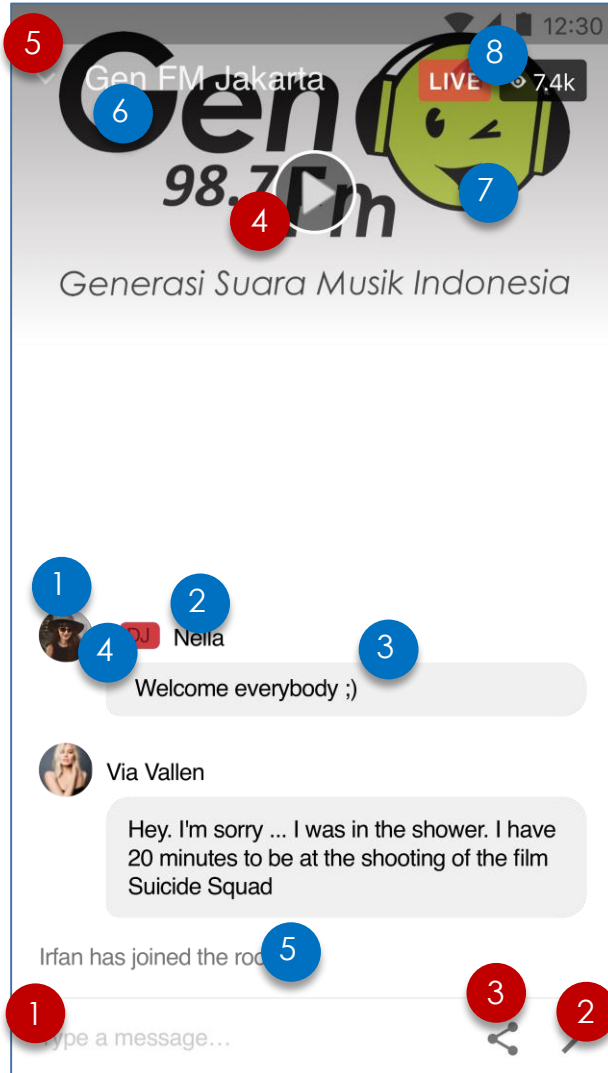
12:30

5

Gen FM Jakarta

6

8

LIVE

7.4k

Gen

98.7 fm

4

7

Generasi Suara Musik Indonesia

1

2

DJ Nella

4

3

Welcome everybody ;)

Via Vallen

Hey. I'm sorry ... I was in the shower. I have 20 minutes to be at the shooting of the film Suicide Squad

Irfan has joined the roo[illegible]

5

1

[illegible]ype a message…

3

2